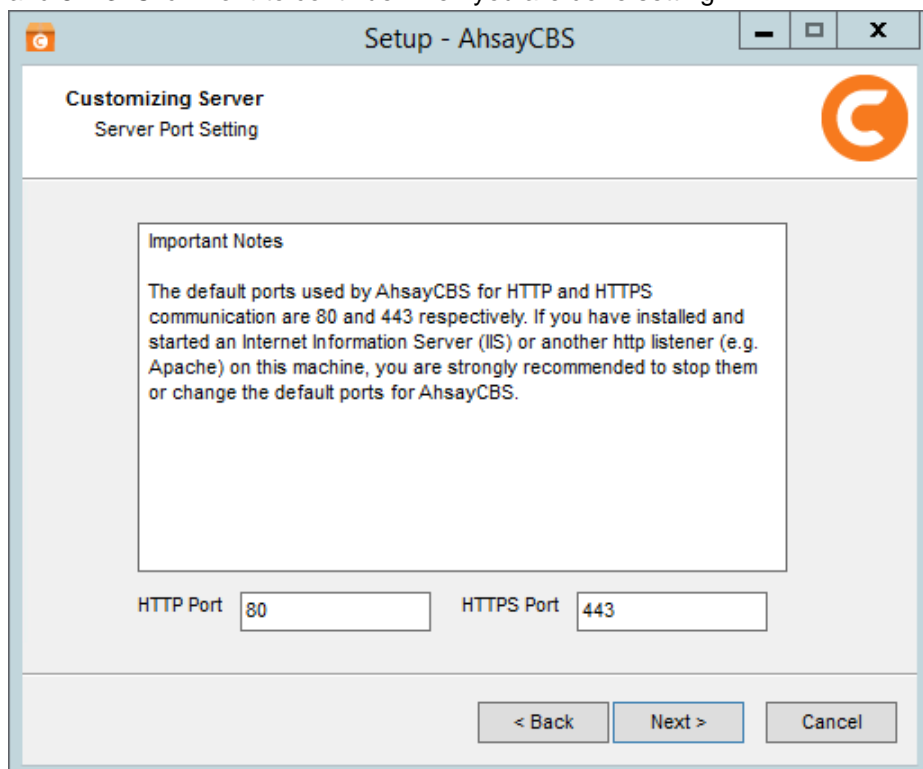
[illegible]

Setup - AhsayCBS

Customizing Server
Server Port Setting

Important Notes

The default ports used by AhsayCBS for HTTP and HTTPS communication are 80 and 443 respectively. If you have installed and started an Internet Information Server (IIS) or another http listener (e.g. Apache) on this machine, you are strongly recommended to stop them or change the default ports for AhsayCBS.

HTTP Port 80

HTTPS Port 443

< Back

Next >

Cancel